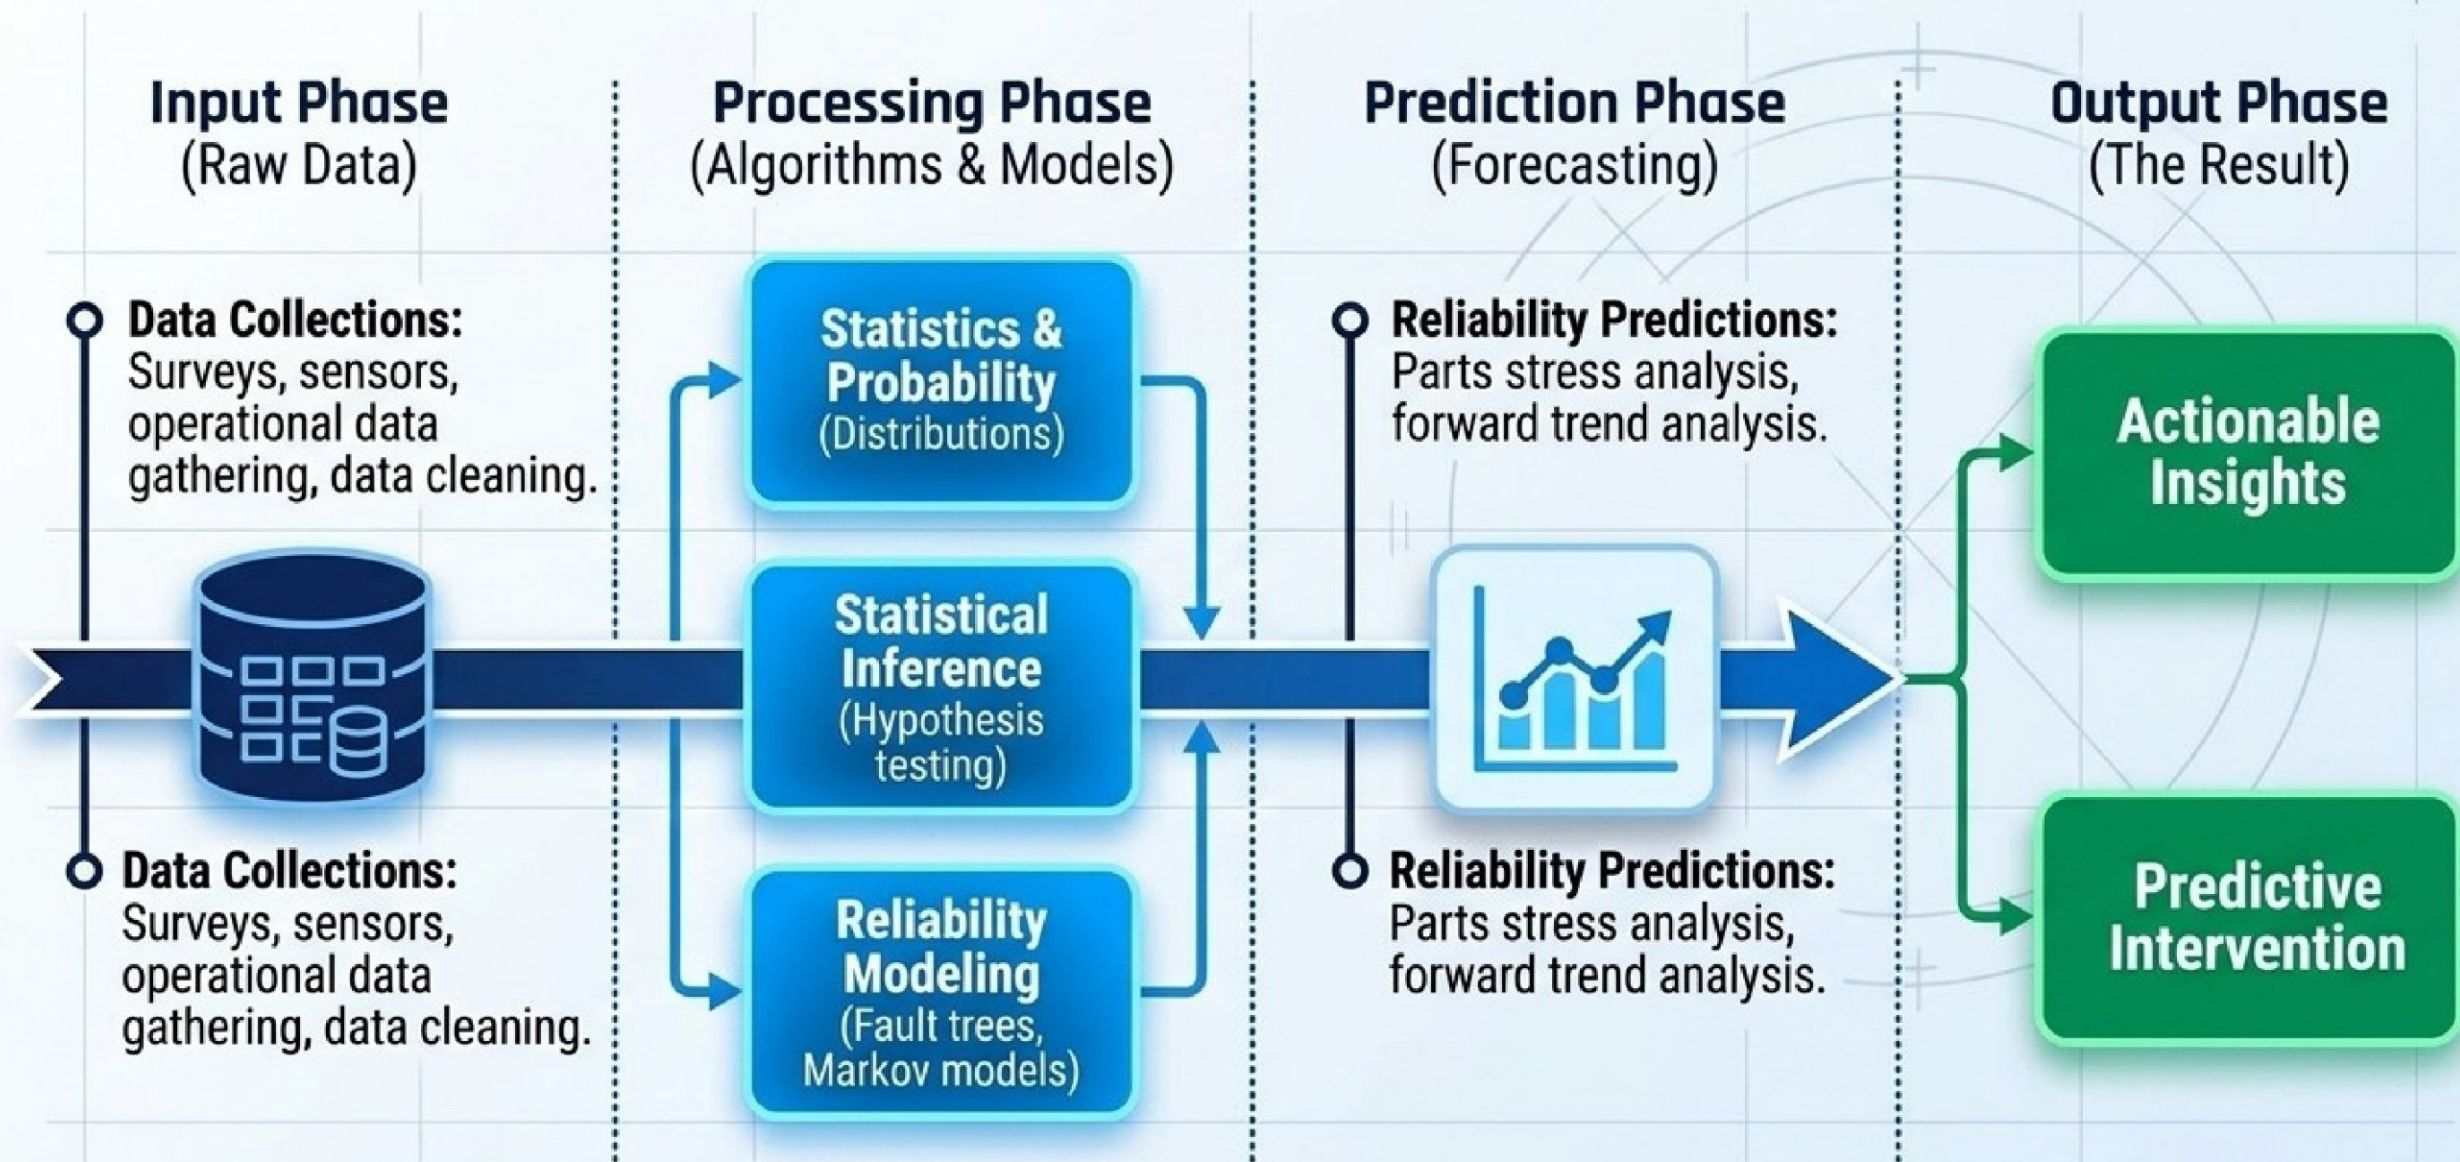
Input Phase
(Raw Data)

Data Collections: Surveys, sensors, operational data gathering, data cleaning.

Data Collections: Surveys, sensors, operational data gathering, data cleaning.

Processing Phase
(Algorithms & Models)

Statistics & Probability
(Distributions)

Statistical Inference
(Hypothesis testing)

Reliability Modeling
(Fault trees, Markov models)

Prediction Phase
(Forecasting)

Reliability Predictions: Parts stress analysis, forward trend analysis.

Reliability Predictions: Parts stress analysis, forward trend analysis.

Output Phase
(The Result)

Actionable Insights

Predictive Intervention